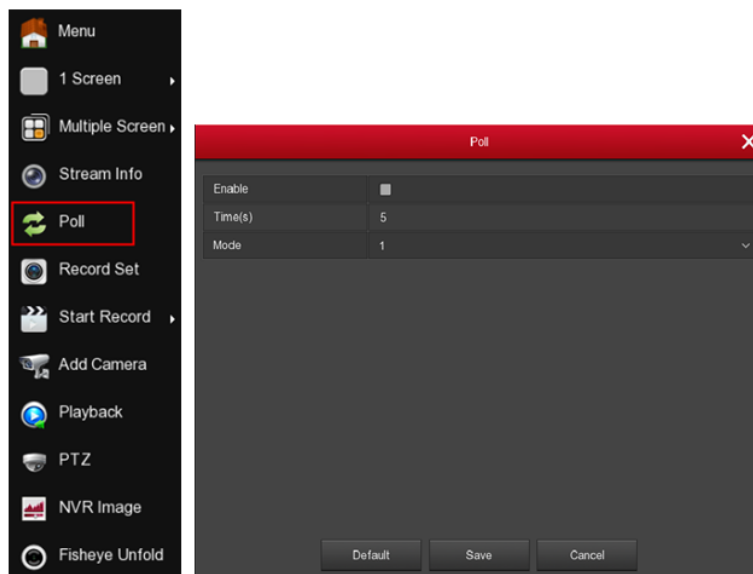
Menu
1 Screen
Multiple Screen
Stream Info
Poll
Record Set
Start Record
Add Camera
Playback
PTZ
NVR Image
Fisheye Unfold

Poll

| | |
|---|---|
| Enable | |
| Time(s) | 5 |
| Mode | 1 |

Default Save Cancel